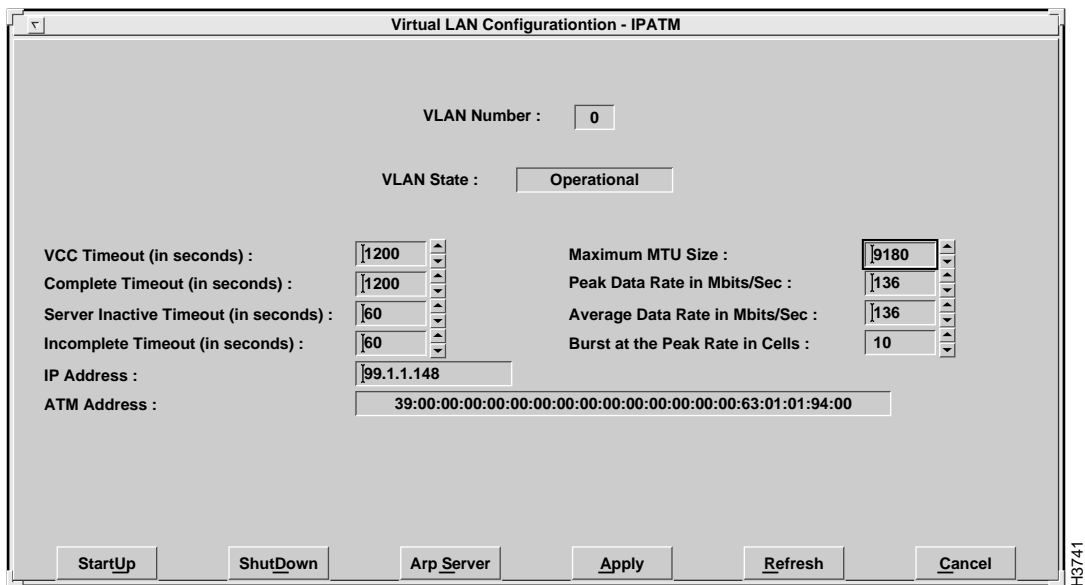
Virtual LAN Configurationtion - IPATM

VLAN Number : 0

VLAN State : Operational

VCC Timeout (in seconds) : 1200
Complete Timeout (in seconds) : 1200
Server Inactive Timeout (in seconds) : 60
Incomplete Timeout (in seconds) : 60
IP Address : 99.1.1.148
ATM Address : 39:00:00:00:00:00:00:00:00:00:00:00:00:63:01:01:94:00

Maximum MTU Size : 9180
Peak Data Rate in Mbits/Sec : 136
Average Data Rate in Mbits/Sec : 136
Burst at the Peak Rate in Cells : 10

StartUp ShutDown Arp Server Apply Refresh Cancel

H3741